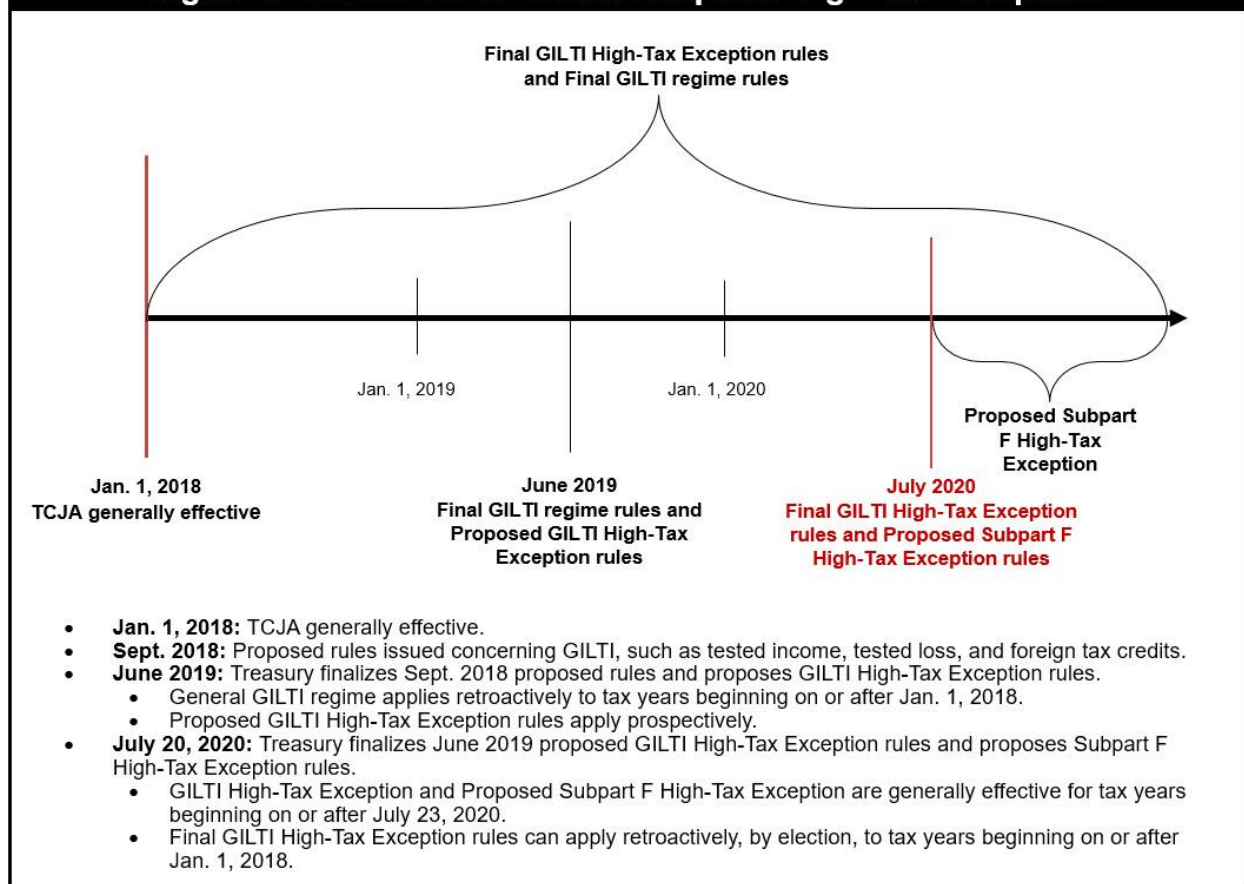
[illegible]

Final GILTI High-Tax Exception rules and Final GILTI regime rules

Jan. 1, 2019

Jan. 1, 2020

Proposed Subpart F High-Tax Exception

Jan. 1, 2018
TCJA generally effective

June 2019
Final GILTI regime rules and Proposed GILTI High-Tax Exception rules

July 2020
Final GILTI High-Tax Exception rules and Proposed Subpart F High-Tax Exception rules

- **Jan. 1, 2018:** TCJA generally effective.
- **Sept. 2018:** Proposed rules issued concerning GILTI, such as tested income, tested loss, and foreign tax credits.
- **June 2019:** Treasury finalizes Sept. 2018 proposed rules and proposes GILTI High-Tax Exception rules.
  - General GILTI regime applies retroactively to tax years beginning on or after Jan. 1, 2018.
  - Proposed GILTI High-Tax Exception rules apply prospectively.
- **July 20, 2020:** Treasury finalizes June 2019 proposed GILTI High-Tax Exception rules and proposes Subpart F High-Tax Exception rules.
  - GILTI High-Tax Exception and Proposed Subpart F High-Tax Exception are generally effective for tax years beginning on or after July 23, 2020.
  - Final GILTI High-Tax Exception rules can apply retroactively, by election, to tax years beginning on or after Jan. 1, 2018.